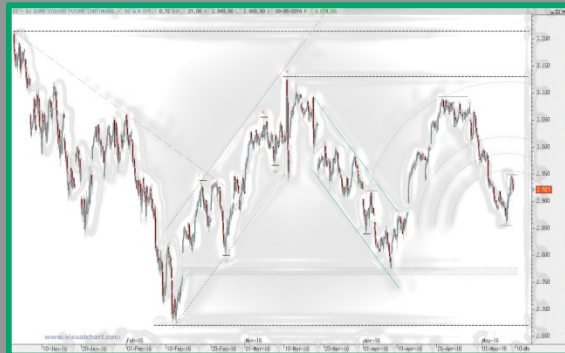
EURO STOXX50 FUTURE (CONTINUOUS) 0,72 21,00 2.949,00 09-05-2016 2.974,00

3.200
3.150
3.100
3.050
3.000
2.950
2.921
2.900
2.850
2.800
2.750
2.700

www.visualchart.com

Feb-16
Mar-16
Apr-16
May-16

18-Jan-16
25-Jan-16
01-Feb-16
15-Feb-16
22-Feb-16
07-Mar-16
21-Mar-16
04-Apr-16
11-Apr-16
18-Apr-16
25-Apr-16
09-May-16
16-Ma